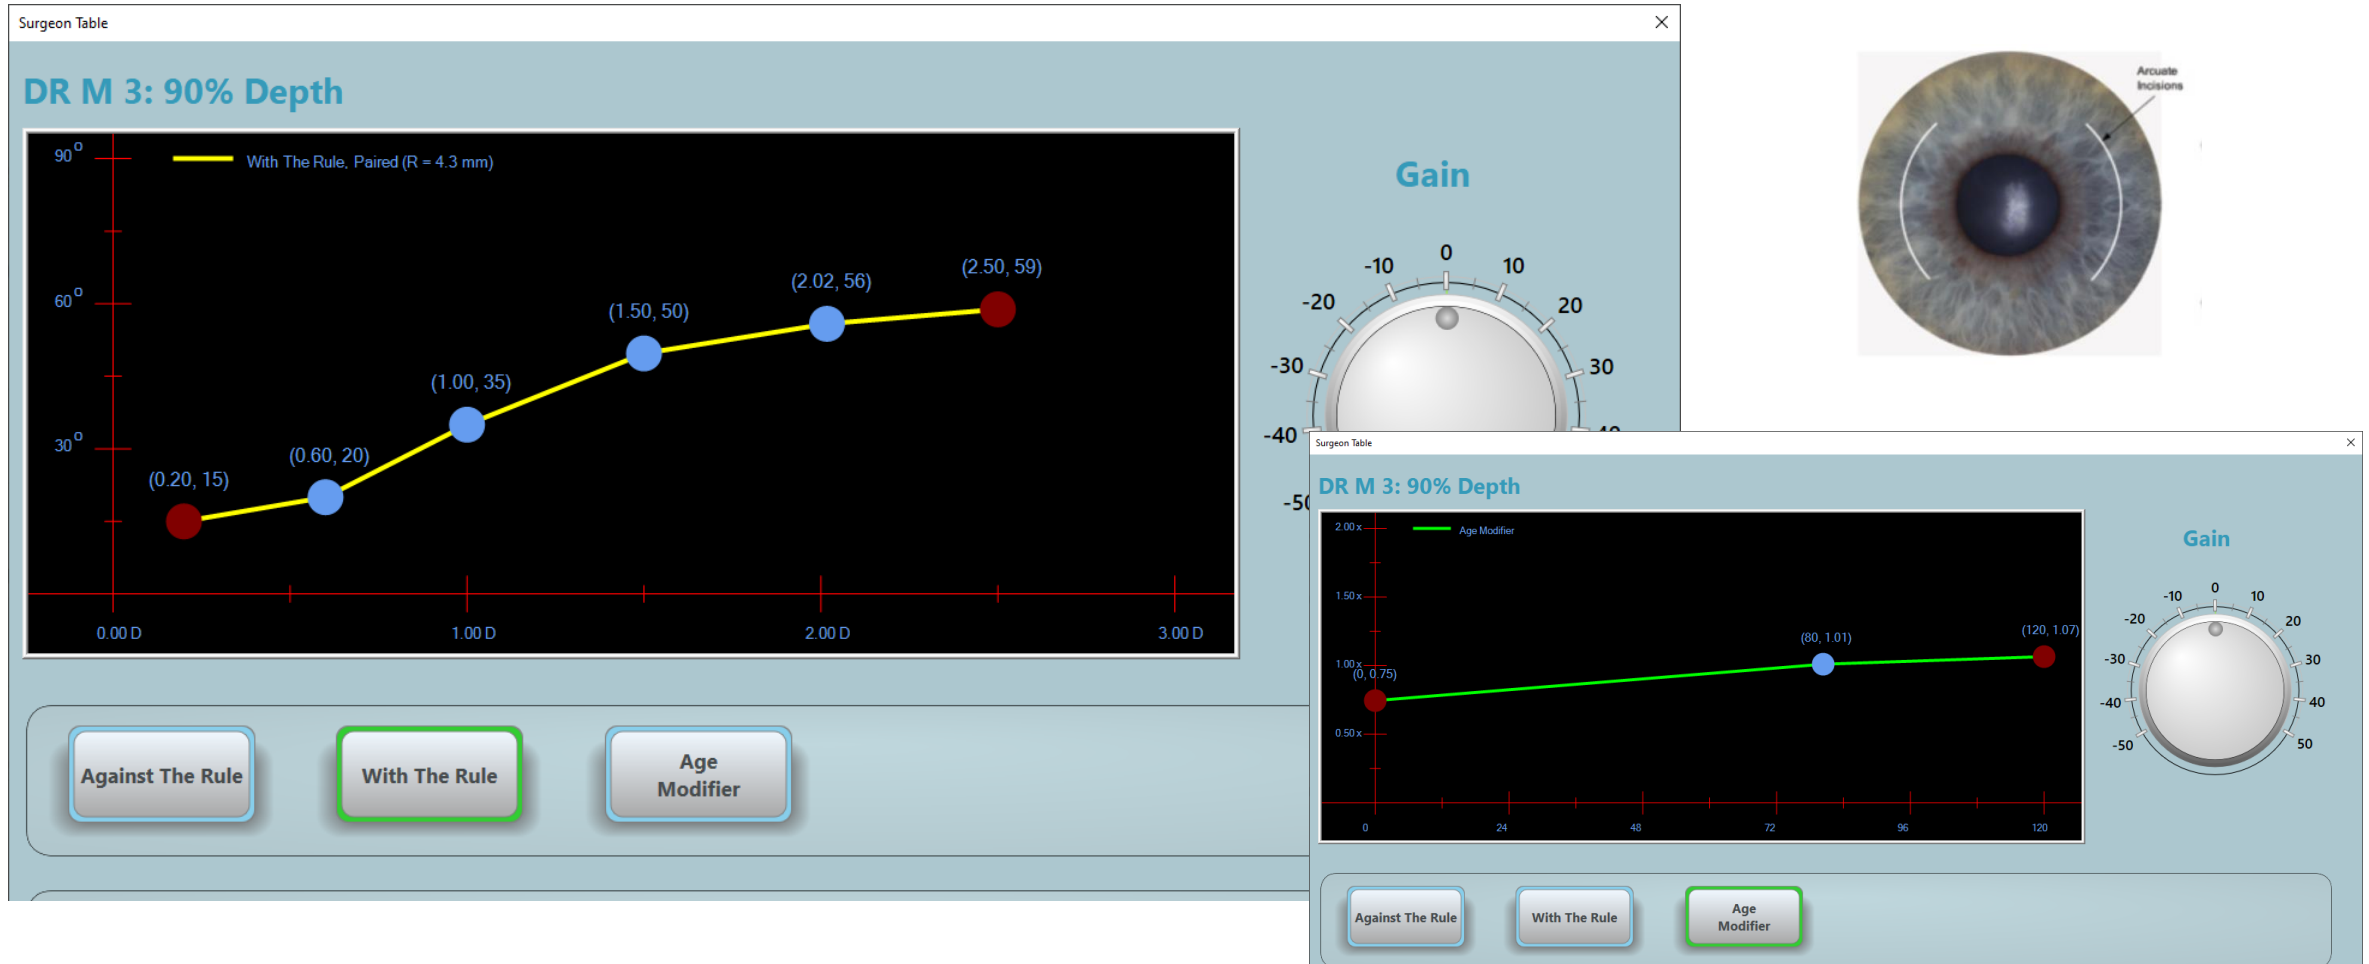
Surgeon Table

DR M 3: 90% Depth

With The Rule, Paired (R = 4.3 mm)

$90^o$
$60^o$
$30^o$

(0.20, 15)
(0.60, 20)
(1.00, 35)
(1.50, 50)
(2.02, 56)
(2.50, 59)

0.00 D
1.00 D
2.00 D
3.00 D

Gain

-10 0 10
-20 20
-30 30
-40 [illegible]
-5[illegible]

Against The Rule
With The Rule
Age Modifier

Arcuate Incisions

Surgeon Table

DR M 3: 90% Depth

Age Modifier

2.00 x
1.50 x
1.00 x
0.50 x

(0, 0.75)
(80, 1.01)
(120, 1.07)

0
24
48
72
96
120

Gain

-10 0 10
-20 20
-30 30
-40 40
-50 50

Against The Rule
With The Rule
Age Modifier